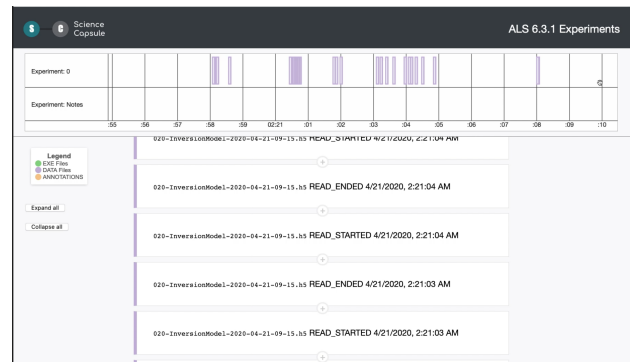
Science Capsule

ALS 6.3.1 Experiments

Experiment: 0

Experiment: Notes

:55 :56 :57 :58 :59 02:21 :01 :02 :03 :04 :05 :06 :07 :08 :09 :10

Legend
EXE Files
DATA Files
ANNOTATIONS

Expand all

Collapse all

020-InversionModel-2020-04-21-09-15.h5 READ_STARTED 4/21/2020, 2:21:04 AM

020-InversionModel-2020-04-21-09-15.h5 READ_ENDED 4/21/2020, 2:21:04 AM

020-InversionModel-2020-04-21-09-15.h5 READ_STARTED 4/21/2020, 2:21:04 AM

020-InversionModel-2020-04-21-09-15.h5 READ_ENDED 4/21/2020, 2:21:03 AM

020-InversionModel-2020-04-21-09-15.h5 READ_STARTED 4/21/2020, 2:21:03 AM